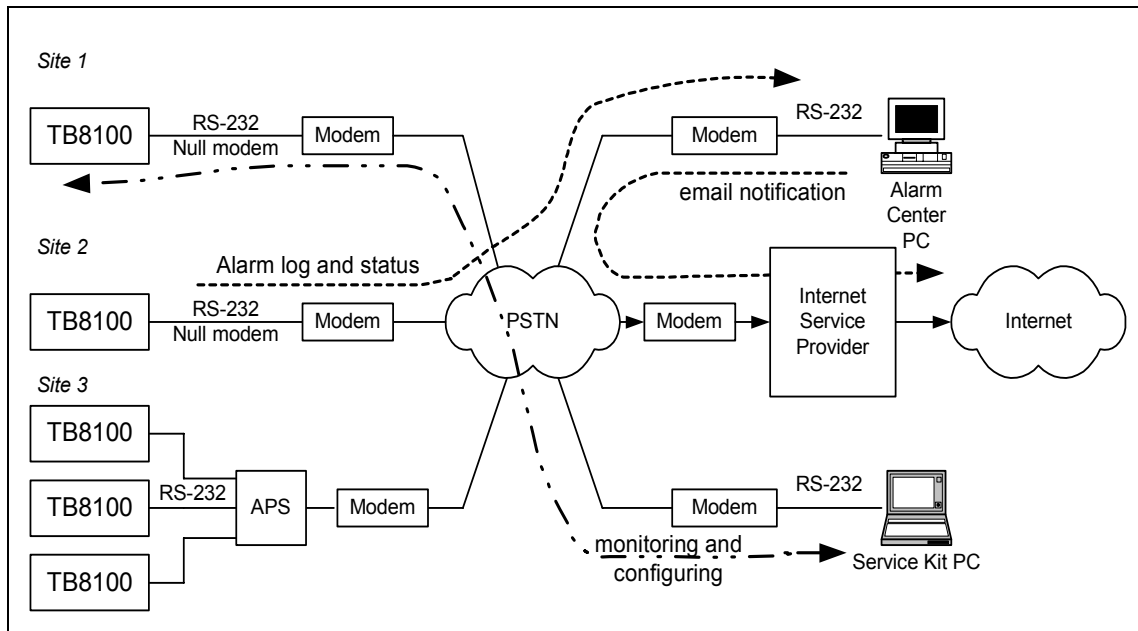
Site 1

TB8100

RS-232
Null modem

Modem

Modem

RS-232

email notification

Alarm Center PC

Site 2

Alarm log and status

TB8100

RS-232
Null modem

Modem

PSTN

Modem

Internet Service Provider

Internet

Site 3

TB8100

TB8100

RS-232

APS

Modem

Modem

RS-232

TB8100

monitoring and configuring

Service Kit PC